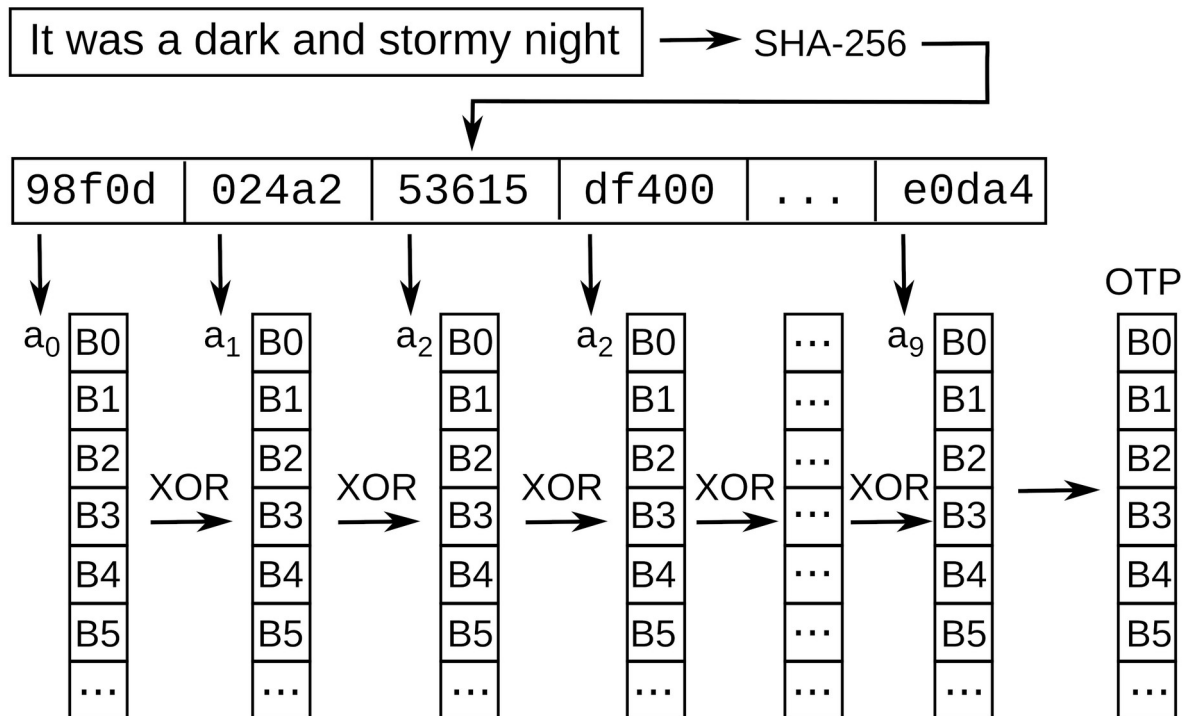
It was a dark and stormy night → SHA-256

| 98f0d | 024a2 | 53615 | df400 | ... | e0da4 |
|---|---|---|---|---|---|

$a_0$
| B0 |
|---|
| B1 |
| B2 |
| B3 |
| B4 |
| B5 |
| ... |

XOR

$a_1$
| B0 |
|---|
| B1 |
| B2 |
| B3 |
| B4 |
| B5 |
| ... |

XOR

$a_2$
| B0 |
|---|
| B1 |
| B2 |
| B3 |
| B4 |
| B5 |
| ... |

XOR

$a_2$
| B0 |
|---|
| B1 |
| B2 |
| B3 |
| B4 |
| B5 |
| ... |

XOR

| ... |
|---|
| ... |
| ... |
| ... |
| ... |
| ... |
| ... |

XOR

$a_9$
| B0 |
|---|
| B1 |
| B2 |
| B3 |
| B4 |
| B5 |
| ... |

OTP
| B0 |
|---|
| B1 |
| B2 |
| B3 |
| B4 |
| B5 |
| ... |